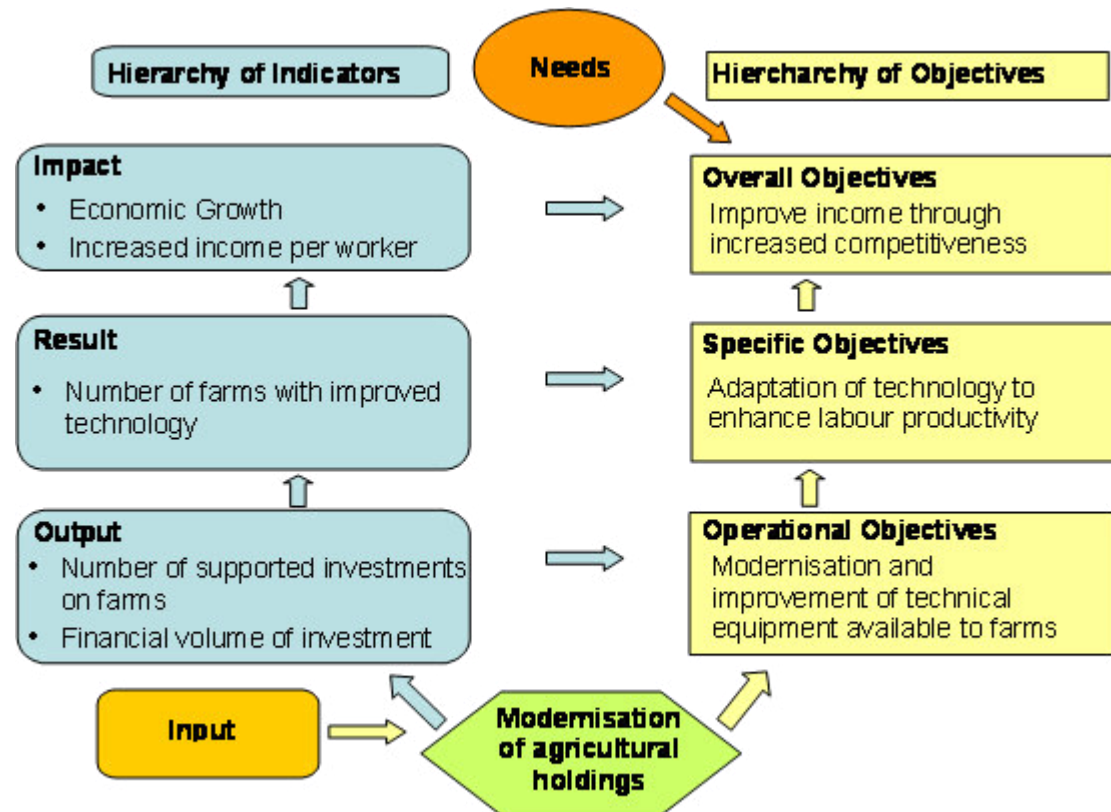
Hierarchy of Indicators

Needs

Hiercharchy of Objectives

Impact
• Economic Growth
• Increased income per worker

Overall Objectives
Improve income through increased competitiveness

Result
• Number of farms with improved technology

Specific Objectives
Adaptation of technology to enhance labour productivity

Output
• Number of supported investments on farms
• Financial volume of investment

Operational Objectives
Modernisation and improvement of technical equipment available to farms

Input

Modernisation of agricultural holdings